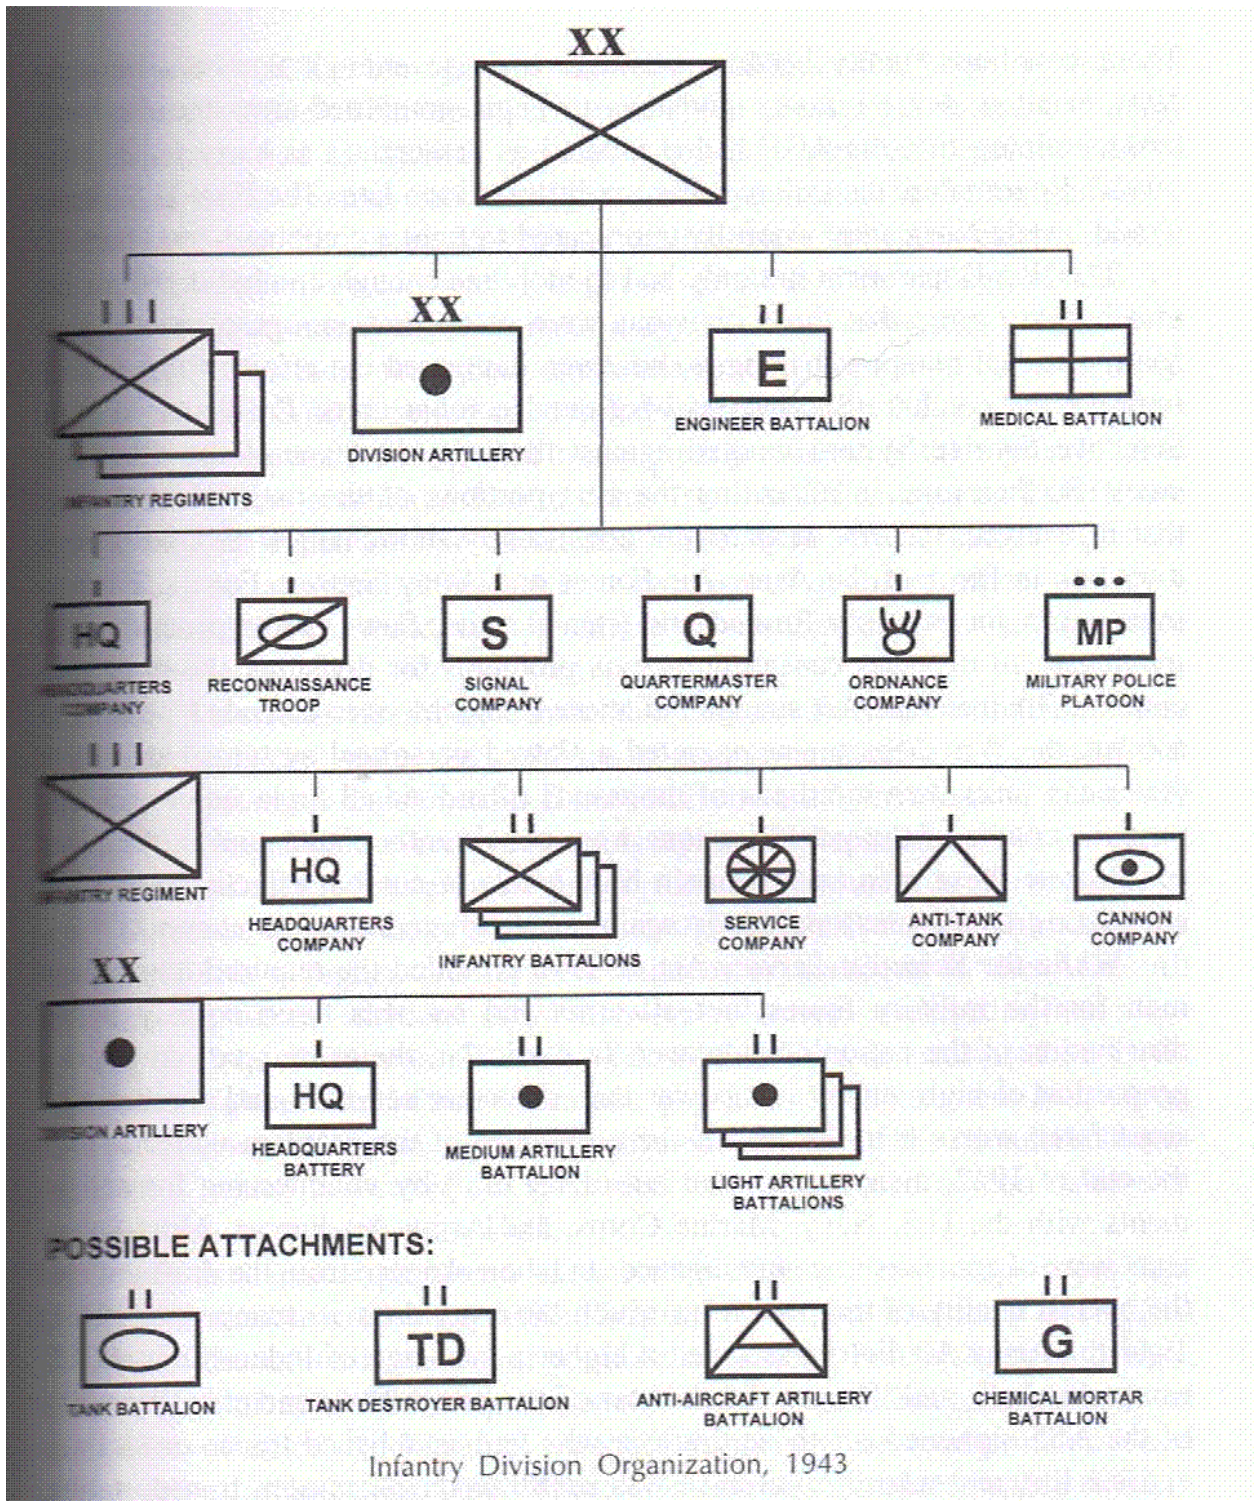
XX

III

XX

II

II

E

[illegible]NTRY REGIMENTS

DIVISION ARTILLERY

ENGINEER BATTALION

MEDICAL BATTALION

I

I

I

I

I

•••

HQ

S

Q

MP

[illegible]ADQUARTERS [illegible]MPANY

RECONNAISSANCE TROOP

SIGNAL COMPANY

QUARTERMASTER COMPANY

ORDNANCE COMPANY

MILITARY POLICE PLATOON

III

I

II

I

I

I

HQ

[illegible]NTRY REGIMENT

HEADQUARTERS COMPANY

INFANTRY BATTALIONS

SERVICE COMPANY

ANTI-TANK COMPANY

CANNON COMPANY

XX

I

II

II

HQ

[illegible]SION ARTILLERY

HEADQUARTERS BATTERY

MEDIUM ARTILLERY BATTALION

LIGHT ARTILLERY BATTALIONS

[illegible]OSSIBLE ATTACHMENTS:

II

II

II

II

TD

G

TANK BATTALION

TANK DESTROYER BATTALION

ANTI-AIRCRAFT ARTILLERY BATTALION

CHEMICAL MORTAR BATTALION

Infantry Division Organization, 1943